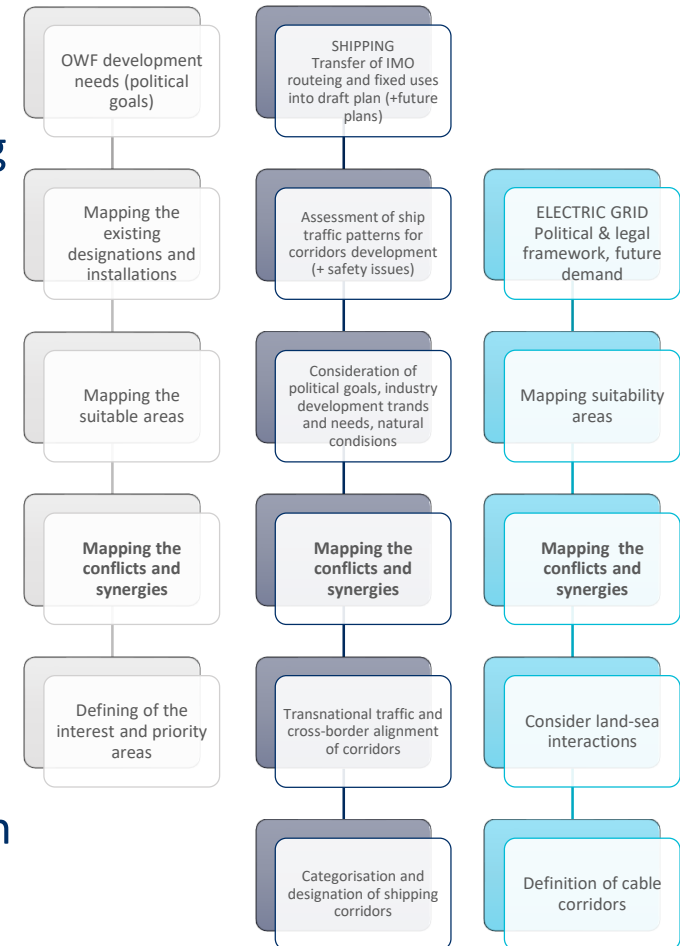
OWF development needs (political goals)

Mapping the existing designations and installations

Mapping the suitable areas

**Mapping the conflicts and synergies**

Defining of the interest and priority areas

SHIPPING
Transfer of IMO routeing and fixed uses into draft plan (+future plans)

Assessment of ship traffic patterns for corridors development (+ safety issues)

Consideration of political goals, industry development trands and needs, natural condisions

**Mapping the conflicts and synergies**

Transnational traffic and cross-border alignment of corridors

Categorisation and designation of shipping corridors

ELECTRIC GRID
Political & legal framework, future demand

Mapping suitability areas

**Mapping the conflicts and synergies**

Consider land-sea interactions

Definition of cable corridors